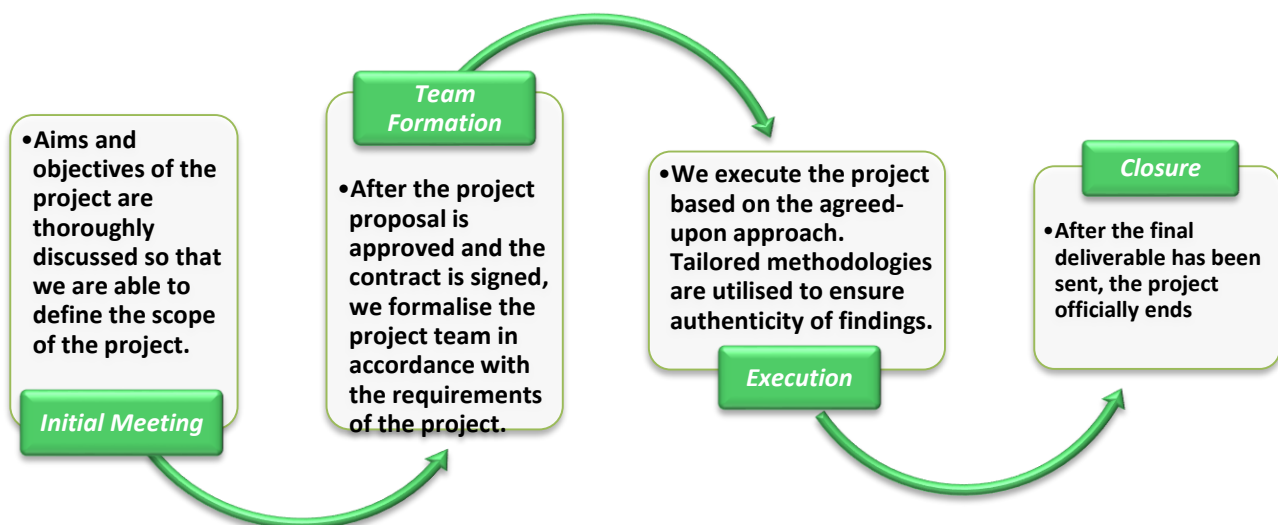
•Aims and objectives of the project are thoroughly discussed so that we are able to define the scope of the project.

Initial Meeting

Team Formation

•After the project proposal is approved and the contract is signed, we formalise the project team in accordance with the requirements of the project.

•We execute the project based on the agreed-upon approach. Tailored methodologies are utilised to ensure authenticity of findings.

Execution

Closure

•After the final deliverable has been sent, the project officially ends